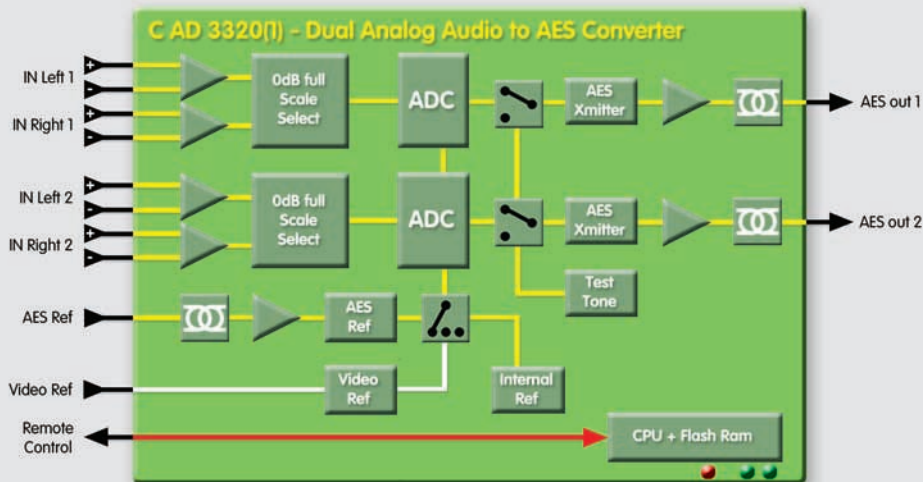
C AD 3320(1) - Dual Analog Audio to AES Converter

IN Left 1
+
-
IN Right 1
+
-
0dB full Scale Select
ADC
AES Xmitter
AES out 1

IN Left 2
+
-
IN Right 2
+
-
0dB full Scale Select
ADC
AES Xmitter
AES out 2

Test Tone

AES Ref
AES Ref

Video Ref
Video Ref
Internal Ref

Remote Control
CPU + Flash Ram